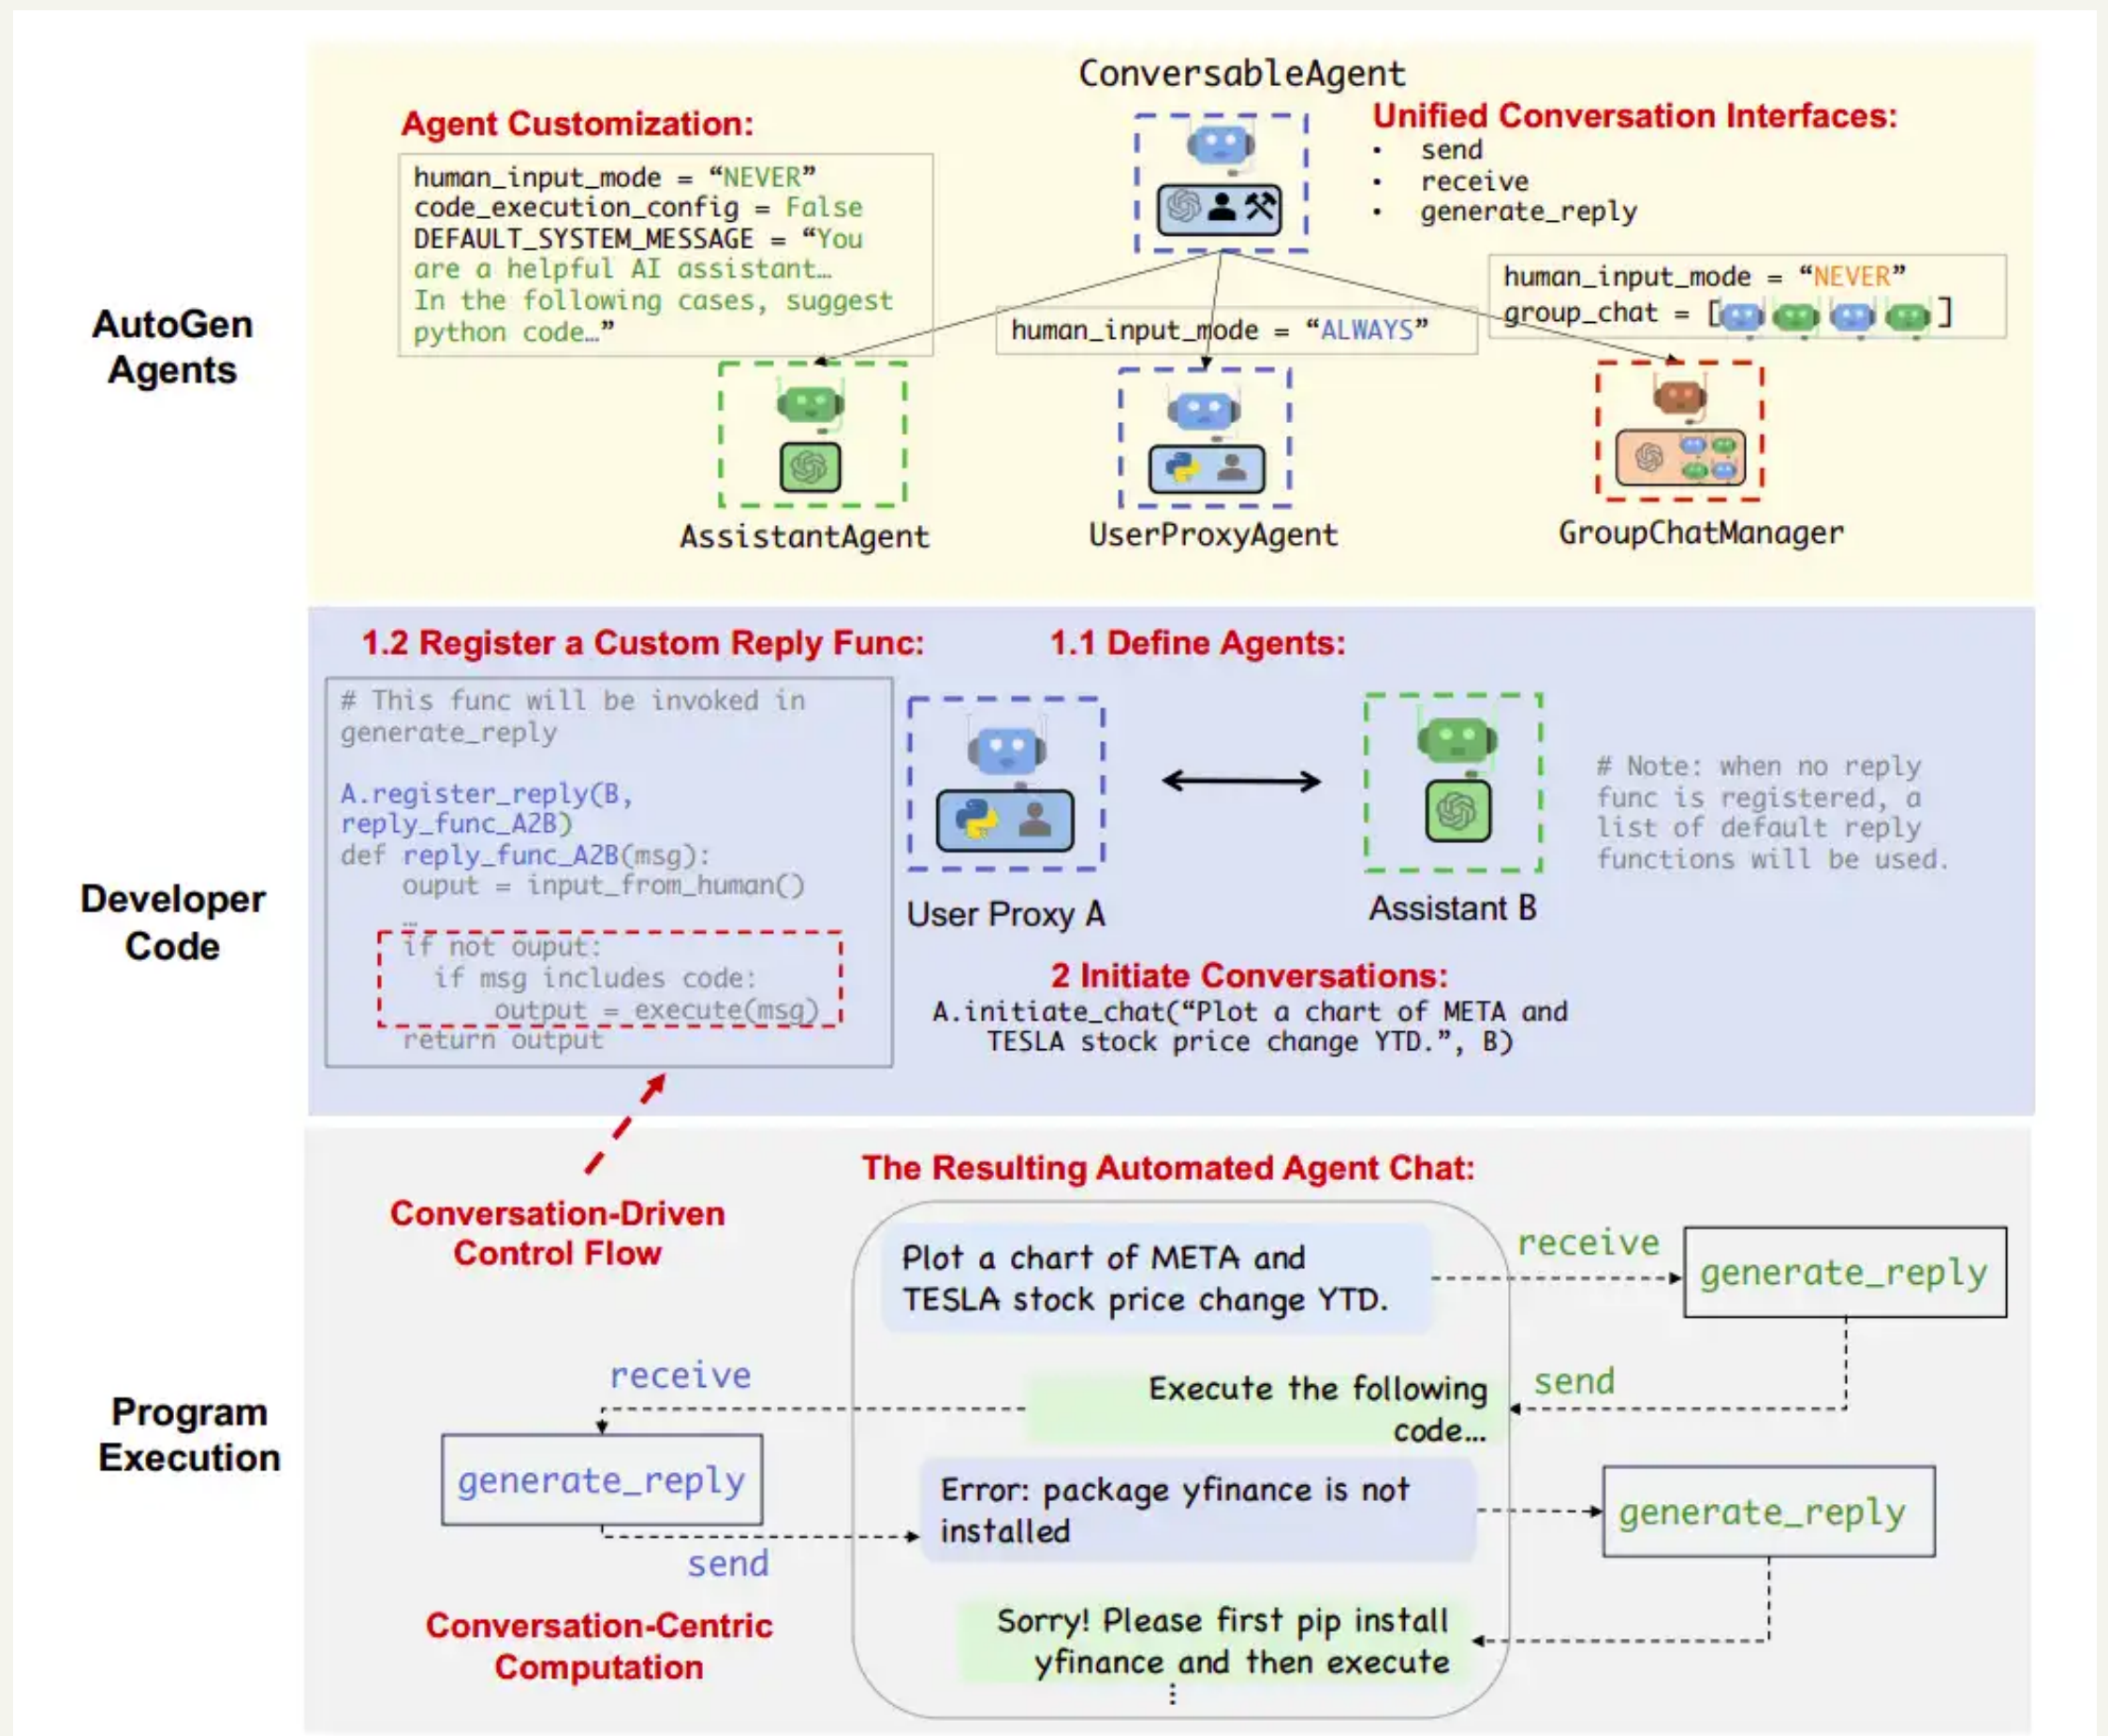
AutoGen Agents

ConversableAgent

Agent Customization:

human_input_mode = “NEVER”
code_execution_config = False
DEFAULT_SYSTEM_MESSAGE = “You are a helpful AI assistant… In the following cases, suggest python code…”

Unified Conversation Interfaces:
• send
• receive
• generate_reply

human_input_mode = “ALWAYS”

human_input_mode = “NEVER”
group_chat = [ ]

AssistantAgent

UserProxyAgent

GroupChatManager

Developer Code

1.2 Register a Custom Reply Func:

# This func will be invoked in generate_reply

A.register_reply(B, reply_func_A2B)
def reply_func_A2B(msg):
    ouput = input_from_human()
    …
    if not ouput:
      if msg includes code:
        output = execute(msg)
    return output

1.1 Define Agents:

User Proxy A

Assistant B

# Note: when no reply func is registered, a list of default reply functions will be used.

2 Initiate Conversations:
A.initiate_chat(“Plot a chart of META and TESLA stock price change YTD.”, B)

Program Execution

Conversation-Driven Control Flow

The Resulting Automated Agent Chat:

Plot a chart of META and TESLA stock price change YTD.

receive

generate_reply

send

Execute the following code…

receive

generate_reply

send

Error: package yfinance is not installed

generate_reply

Sorry! Please first pip install yfinance and then execute

Conversation-Centric Computation